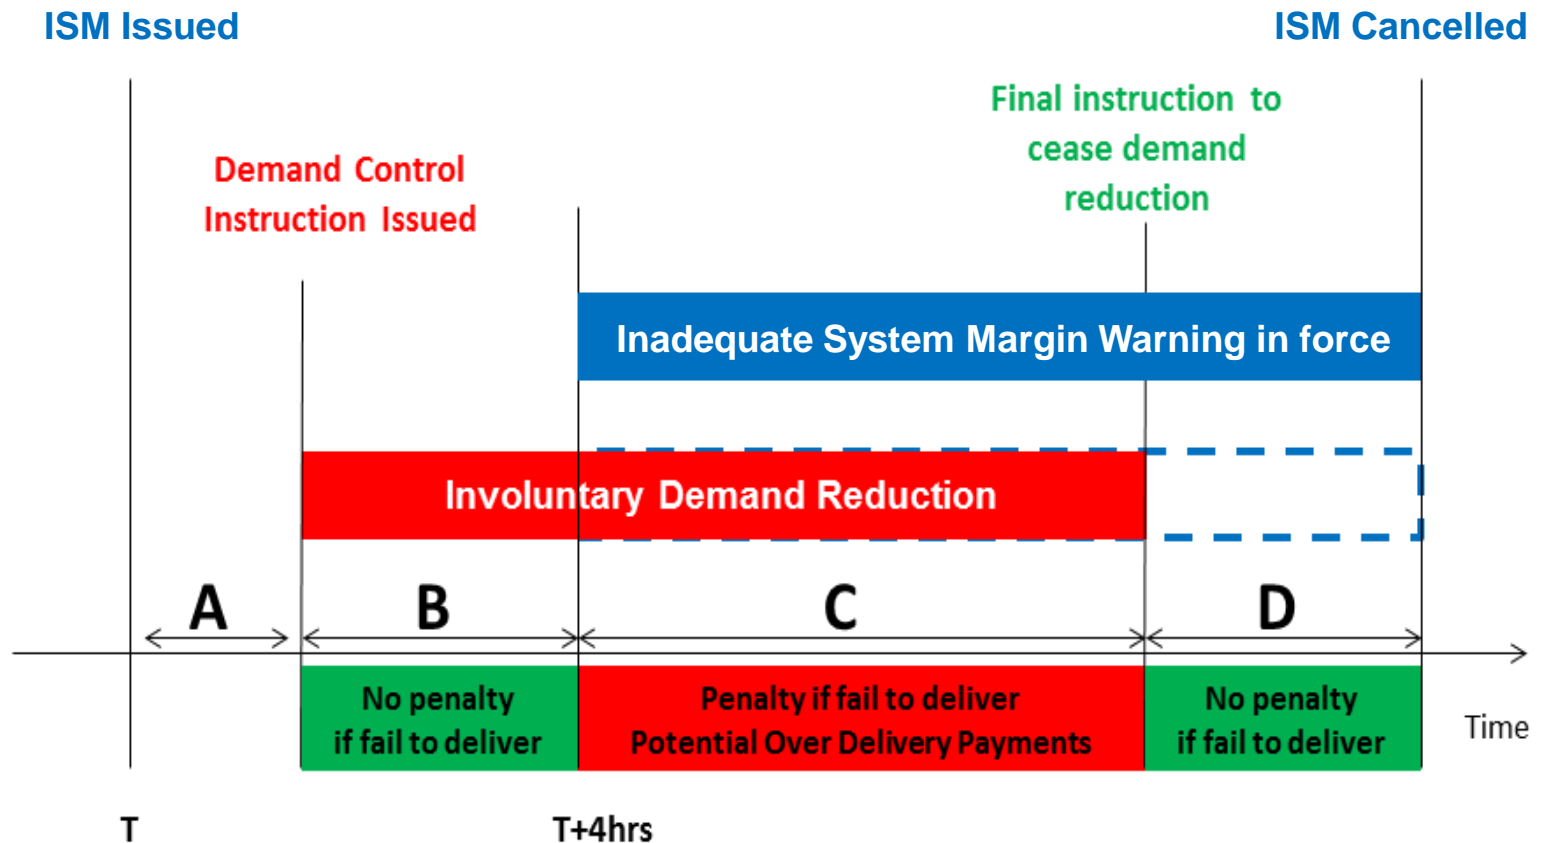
ISM Issued

ISM Cancelled

Final instruction to cease demand reduction

Demand Control Instruction Issued

Inadequate System Margin Warning in force

Involuntary Demand Reduction

A

B

C

D

No penalty if fail to deliver

Penalty if fail to deliver Potential Over Delivery Payments

No penalty if fail to deliver

Time

T

T+4hrs